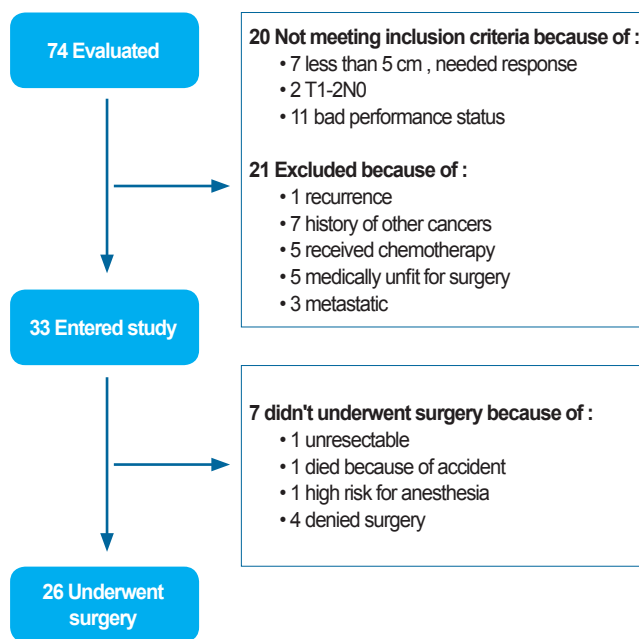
74 Evaluated

20 Not meeting inclusion criteria because of :
• 7 less than 5 cm , needed response
• 2 T1-2N0
• 11 bad performance status

21 Excluded because of :
• 1 recurrence
• 7 history of other cancers
• 5 received chemotherapy
• 5 medically unfit for surgery
• 3 metastatic

33 Entered study

7 didn't underwent surgery because of :
• 1 unresectable
• 1 died because of accident
• 1 high risk for anesthesia
• 4 denied surgery

26 Underwent surgery